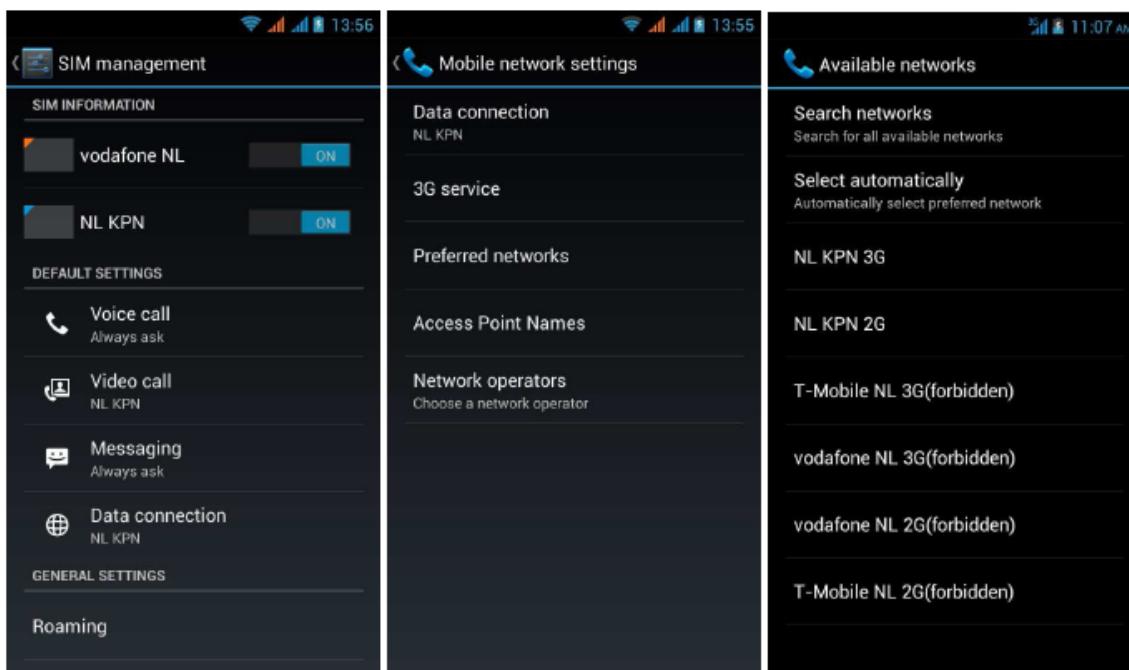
13:56

SIM management

SIM INFORMATION

vodafone NL ON

NL KPN ON

DEFAULT SETTINGS

Voice call
Always ask

Video call
NL KPN

Messaging
Always ask

Data connection
NL KPN

GENERAL SETTINGS

Roaming

13:55

Mobile network settings

Data connection
NL KPN

3G service

Preferred networks

Access Point Names

Network operators
Choose a network operator

11:07 AM

Available networks

Search networks
Search for all available networks

Select automatically
Automatically select preferred network

NL KPN 3G

NL KPN 2G

T-Mobile NL 3G(forbidden)

vodafone NL 3G(forbidden)

vodafone NL 2G(forbidden)

T-Mobile NL 2G(forbidden)